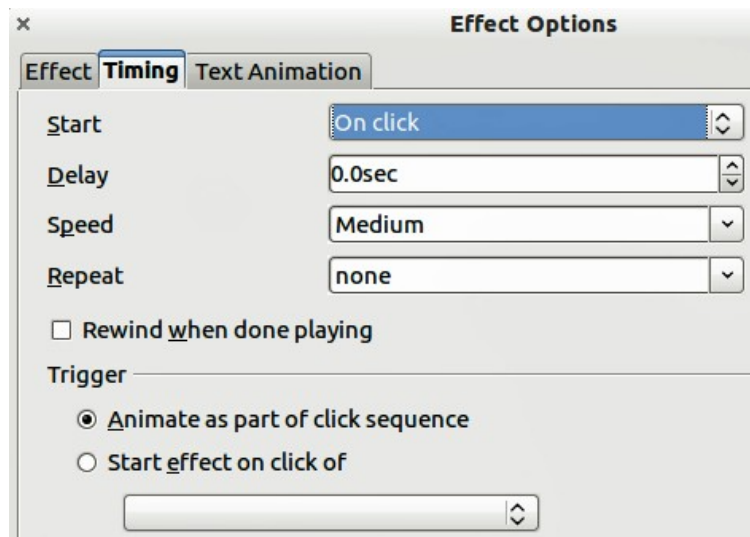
×
Effect Options

Effect | Timing | Text Animation

Start | On click
Delay | 0.0sec
Speed | Medium
Repeat | none

Rewind when done playing

Trigger
Animate as part of click sequence
Start effect on click of